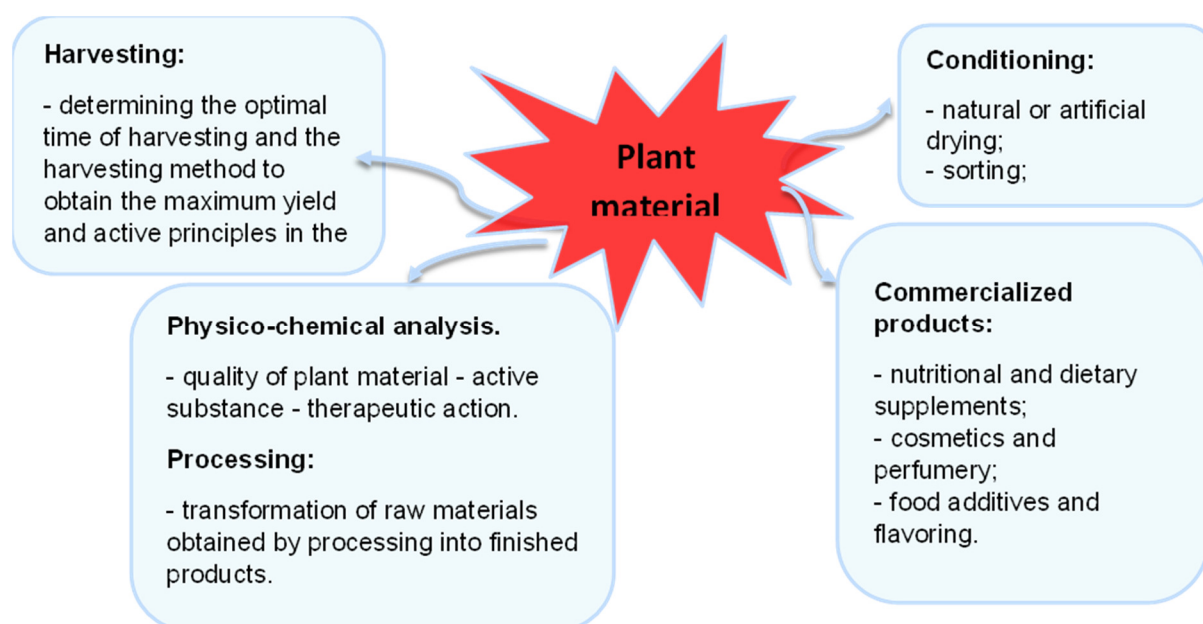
Harvesting:

- determining the optimal time of harvesting and the harvesting method to obtain the maximum yield and active principles in the

Plant material

Conditioning:

- natural or artificial drying;
- sorting;

Physico-chemical analysis.

- quality of plant material - active substance - therapeutic action.

Processing:

- transformation of raw materials obtained by processing into finished products.

Commercialized products:

- nutritional and dietary supplements;
- cosmetics and perfumery;
- food additives and flavoring.